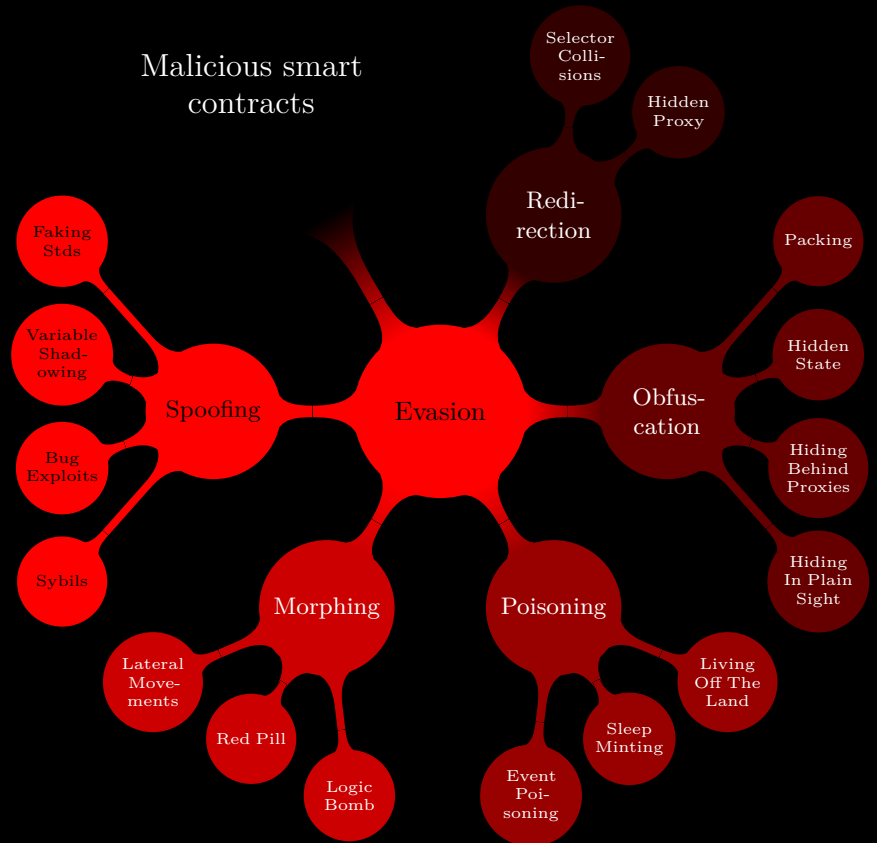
Malicious smart contracts

Evasion

Redirection

Selector Collisions

Hidden Proxy

Obfuscation

Packing

Hidden State

Hiding Behind Proxies

Hiding In Plain Sight

Poisoning

Living Off The Land

Sleep Minting

Event Poisoning

Morphing

Lateral Movements

Red Pill

Logic Bomb

Spoofing

Faking Stds

Variable Shadowing

Bug Exploits

Sybils